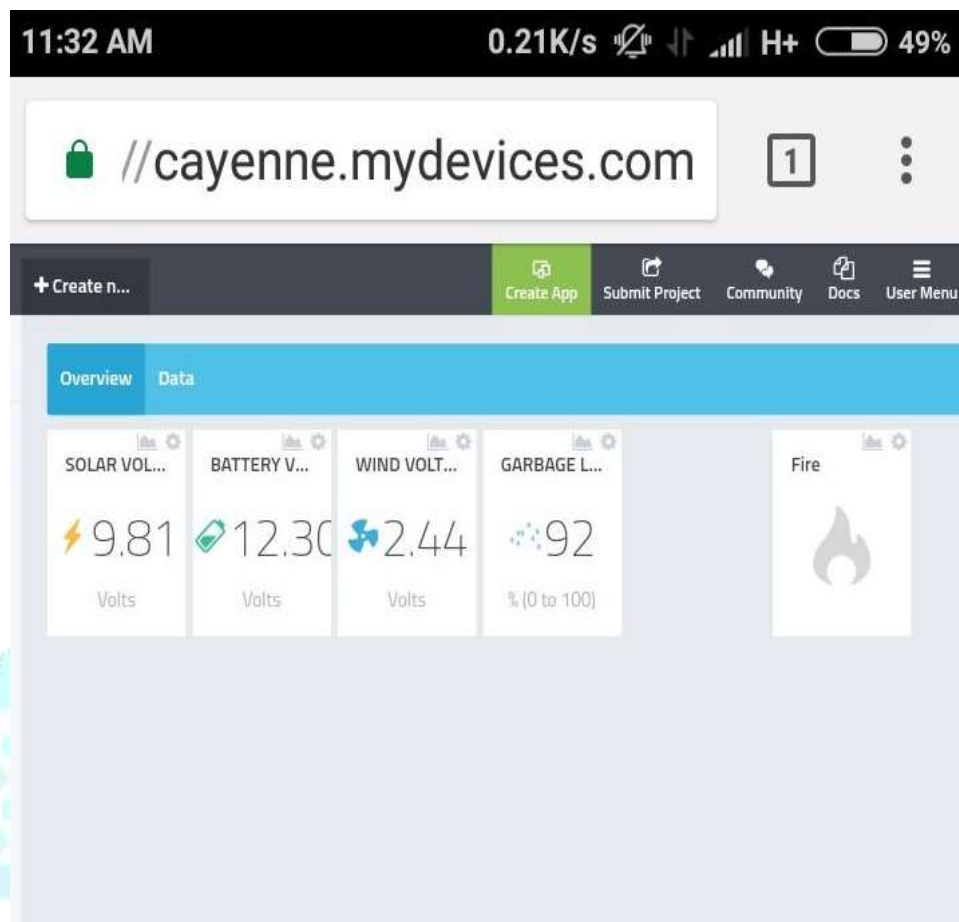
11:32 AM 0.21K/s H+ 49%

//cayenne.mydevices.com 1

+ Create n...

Create App Submit Project Community Docs User Menu

Overview Data

SOLAR VOL...
9.81
Volts

BATTERY V...
12.3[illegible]
Volts

WIND VOLT...
2.44
Volts

GARBAGE L...
92
% (0 to 100)

Fire